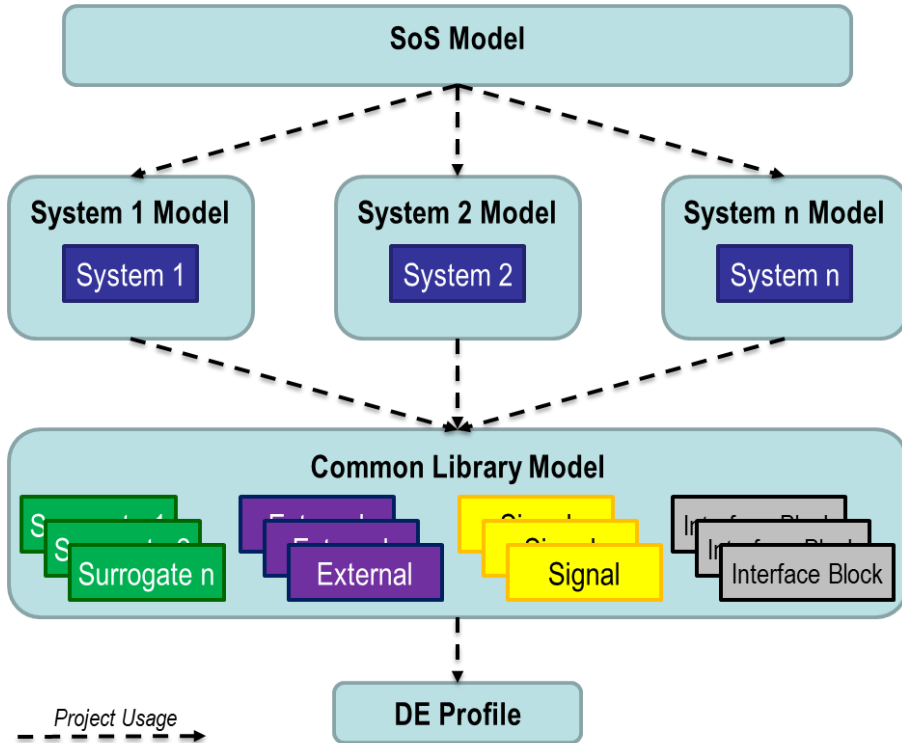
SoS Model

System 1 Model

System 1

System 2 Model

System 2

System n Model

System n

Common Library Model

S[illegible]

S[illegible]

Surrogate n

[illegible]

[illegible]

External

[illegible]

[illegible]

Signal

In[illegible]

In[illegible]

Interface Block

Project Usage

DE Profile